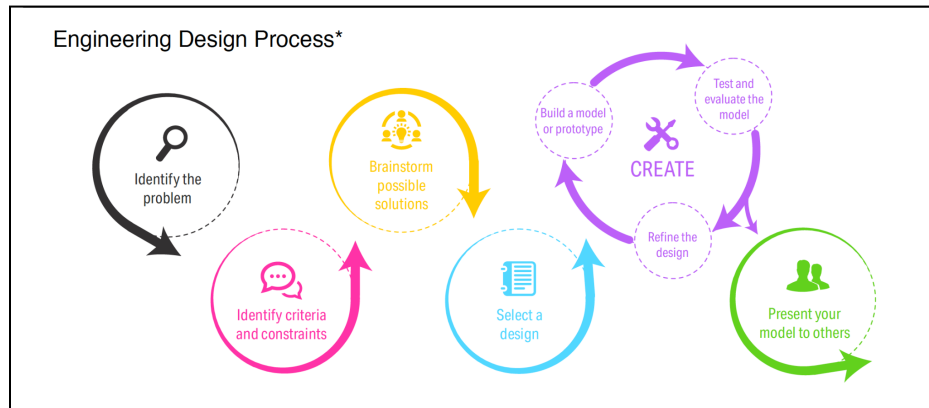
Engineering Design Process*

Identify the problem

Identify criteria and constraints

Brainstorm possible solutions

Select a design

Build a model or prototype

Test and evaluate the model

CREATE

Refine the design

Present your model to others